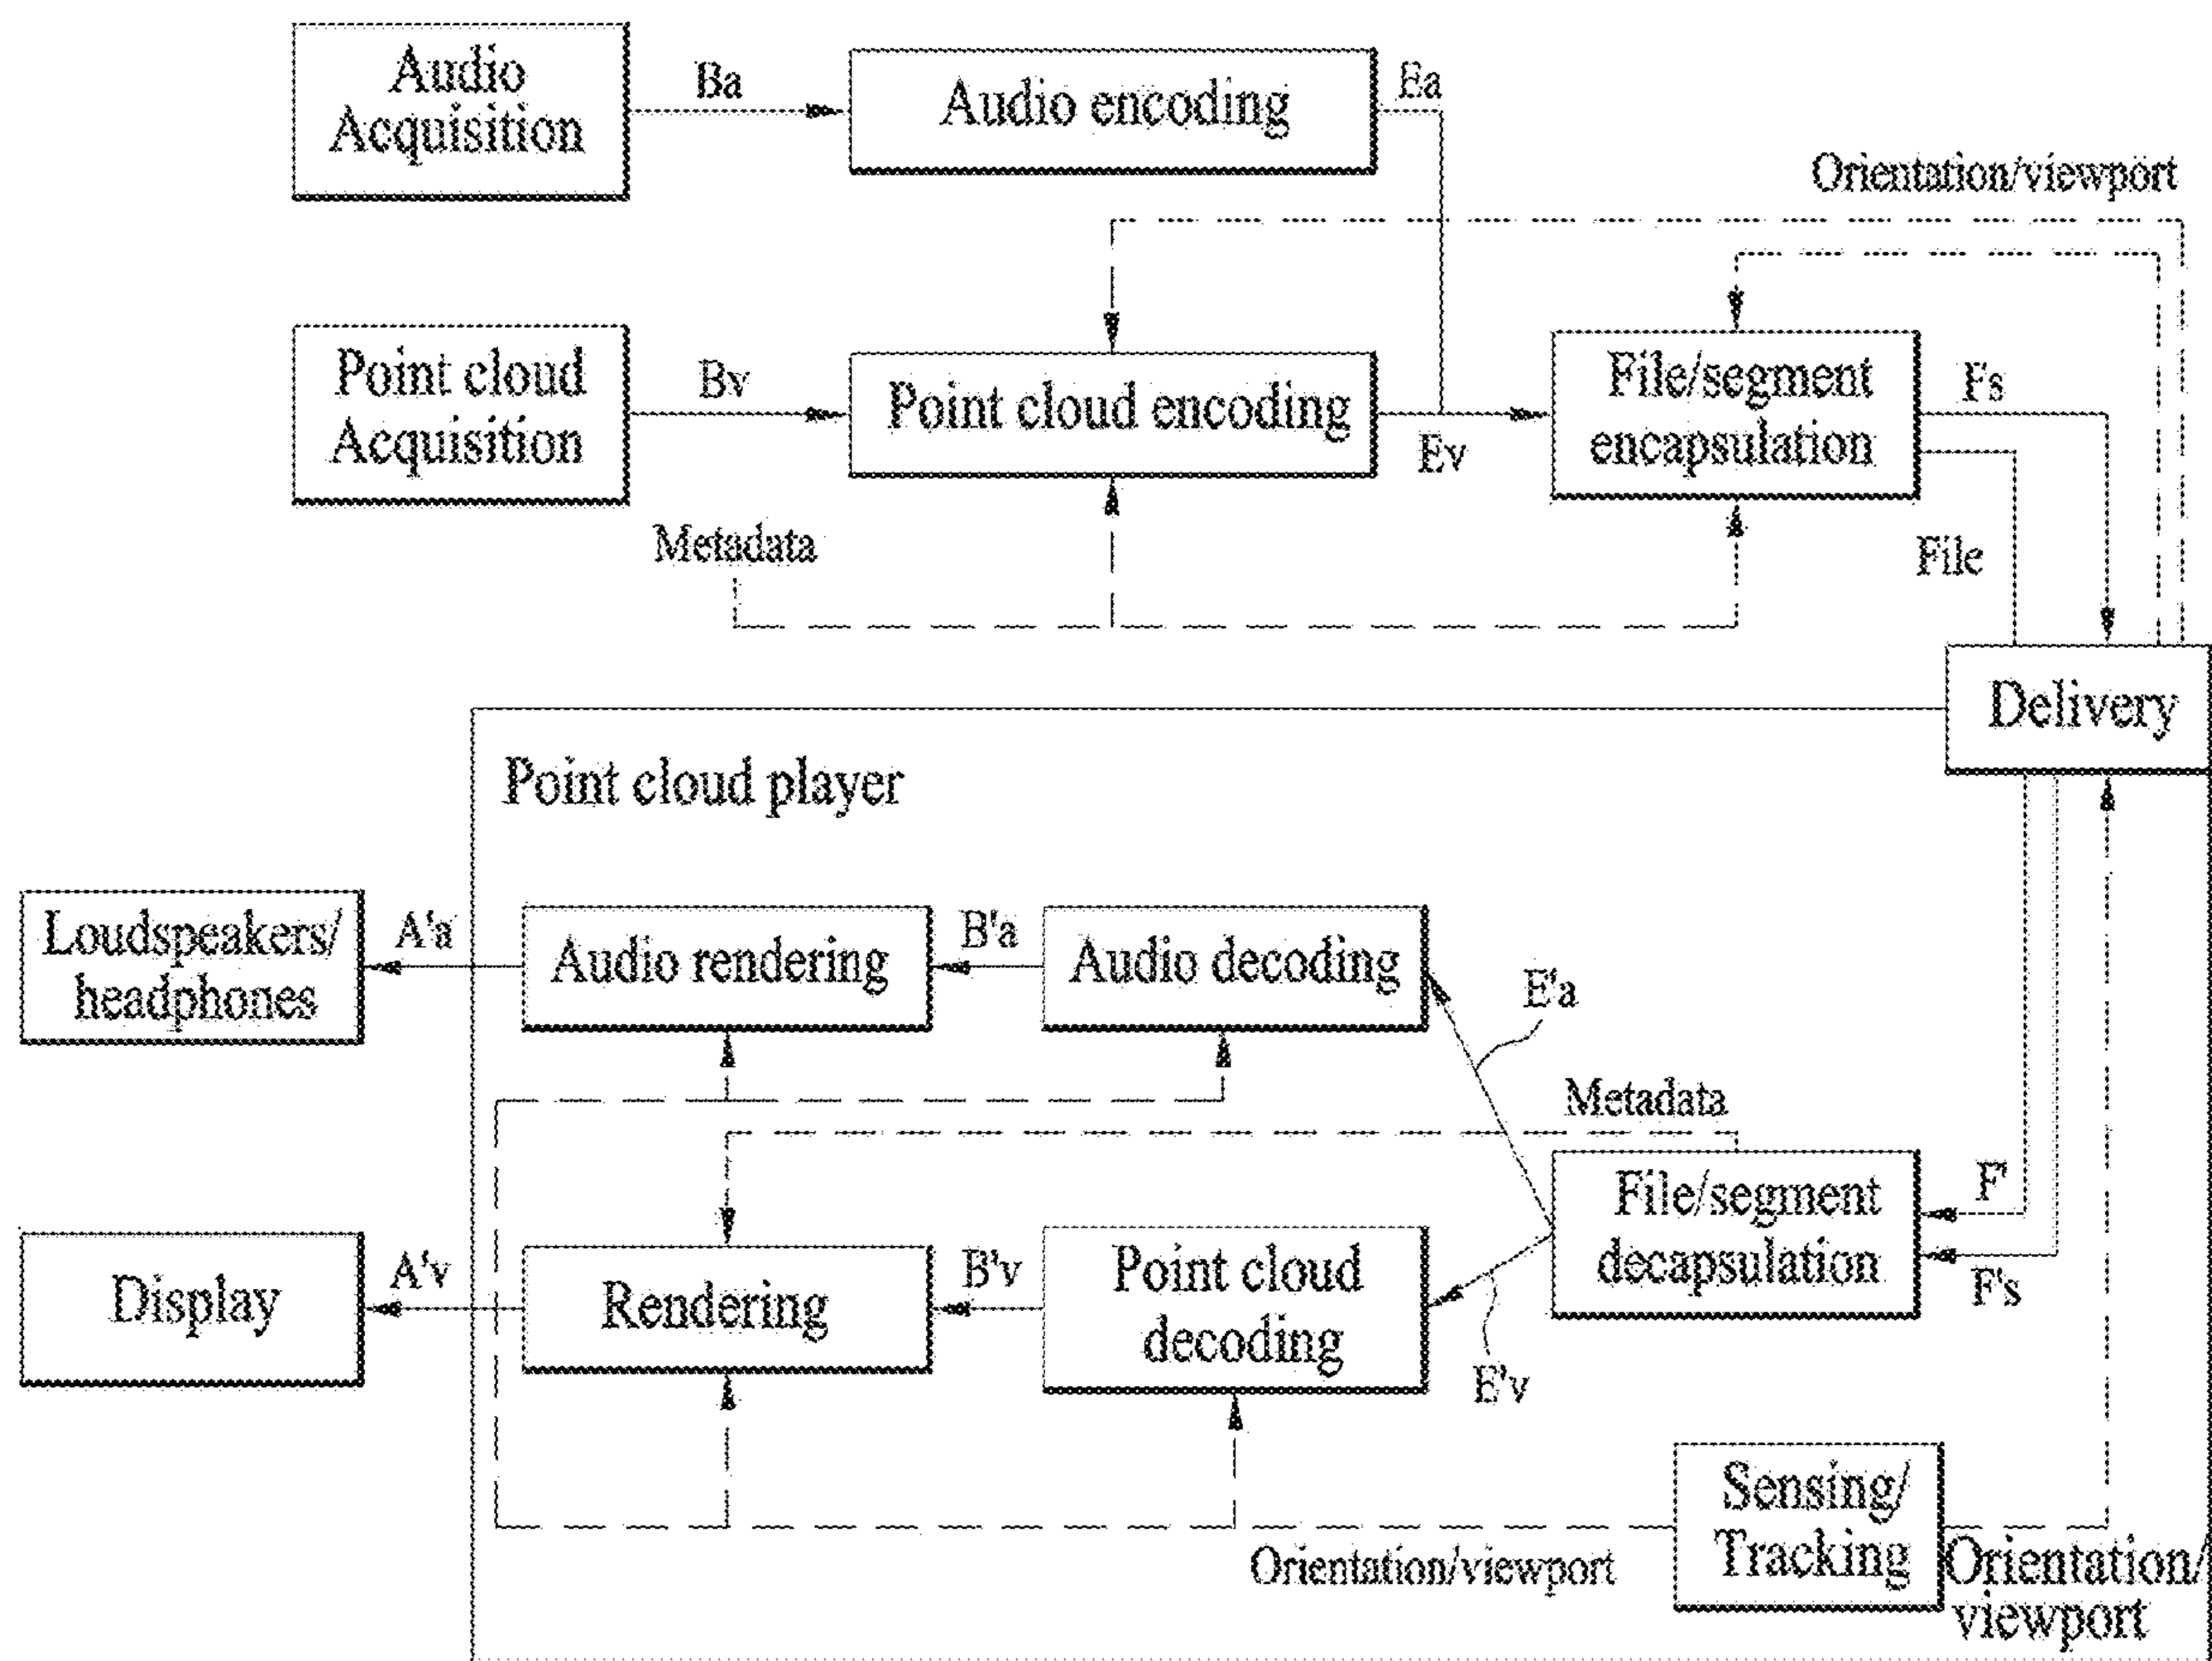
Audio Acquisition

Ba

Audio encoding

Ea

Orientation/viewport

Point cloud Acquisition

Bv

Point cloud encoding

Ev

File/segment encapsulation

Fs

File

Metadata

Delivery

Point cloud player

Loudspeakers/ headphones

A'a

Audio rendering

B'a

Audio decoding

E'a

Metadata

File/segment decapsulation

F'

F's

Display

A'v

Rendering

B'v

Point cloud decoding

E'v

Sensing/ Tracking

Orientation/viewport

Orientation/ viewport